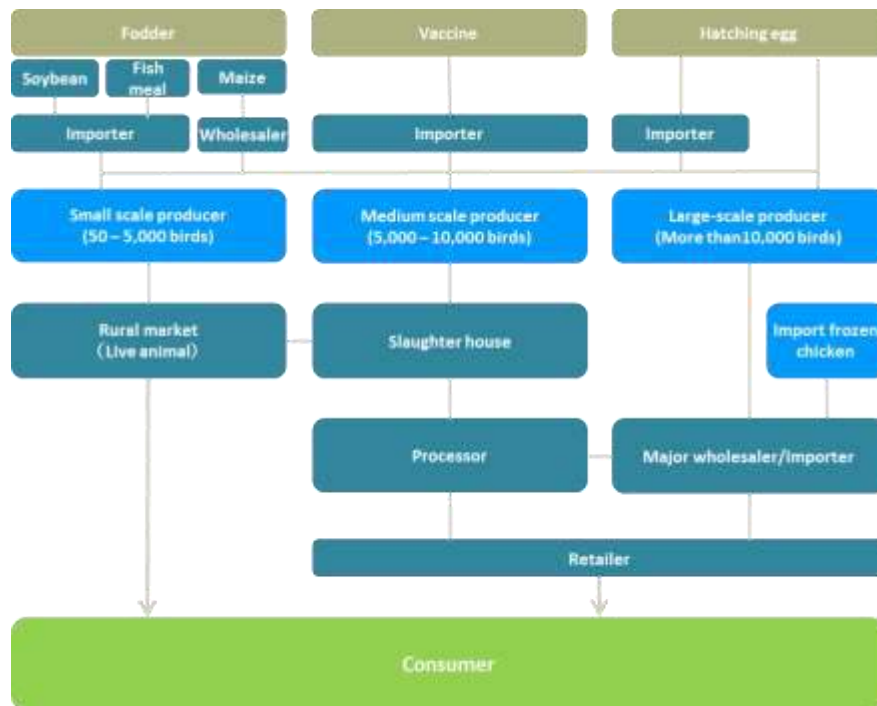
Fodder

Vaccine

Hatching egg

Soybean

Fish meal

Maize

Importer

Wholesaler

Importer

Importer

Small scale producer (50 – 5,000 birds)

Medium scale producer (5,000 – 10,000 birds)

Large-scale producer (More than10,000 birds)

Rural market （Live animal）

Slaughter house

Import frozen chicken

Processor

Major wholesaler/Importer

Retailer

Consumer